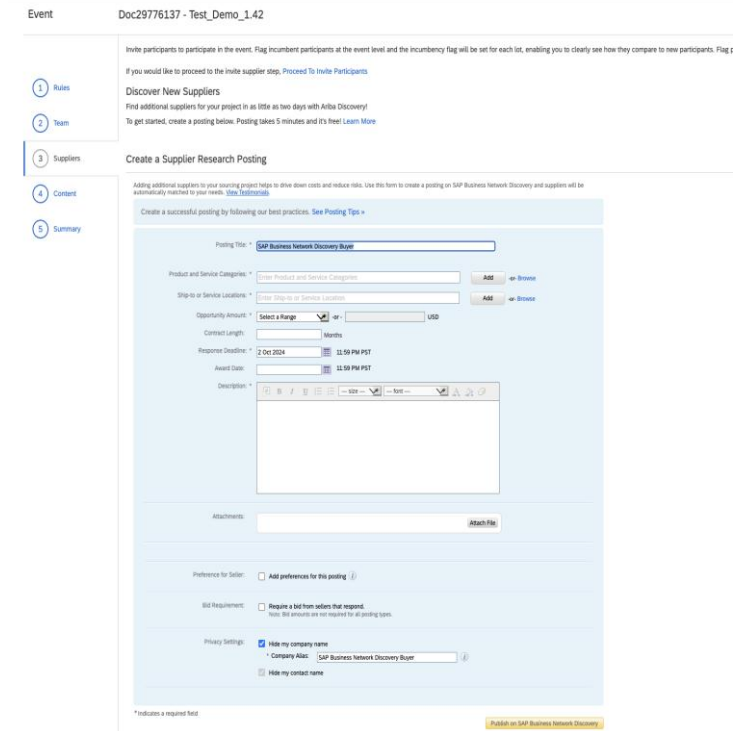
Event

Doc29776137 - Test_Demo_1.42

Invite participants to participate in the event. Flag incumbent participants at the event level and the incumbency flag will be set for each lot, enabling you to clearly see how they compare to new participants. Flag p

If you would like to proceed to the invite supplier step, Proceed To Invite Participants

1 Rules

Discover New Suppliers

Find additional suppliers for your project in as little as two days with Ariba Discovery!

2 Team

To get started, create a posting below. Posting takes 5 minutes and it's free! Learn More

3 Suppliers

Create a Supplier Research Posting

4 Content

Adding additional suppliers to your sourcing project helps to drive down costs and reduce risks. Use this form to create a posting on SAP Business Network Discovery and suppliers will be automatically matched to your needs. View Testimonials.

5 Summary

Create a successful posting by following our best practices. See Posting Tips »

Posting Title: * SAP Business Network Discovery Buyer

Product and Service Categories: * Enter Product and Service Categories Add -or- Browse

Ship-to or Service Locations: * Enter Ship-to or Service Location Add -or- Browse

Opportunity Amount: * Select a Range -or- USD

Contract Length: Months

Response Deadline: * 2 Oct 2024 11:59 PM PST

Award Date: 11:59 PM PST

Description: * B I U --size-- --font--

Attachments: Attach File

Preference for Seller: Add preferences for this posting

Bid Requirement: Require a bid from sellers that respond. Note: Bid amounts are not required for all posting types.

Privacy Settings: Hide my company name

* Company Alias: SAP Business Network Discovery Buyer

Hide my contact name

* Indicates a required field

Publish on SAP Business Network Discovery